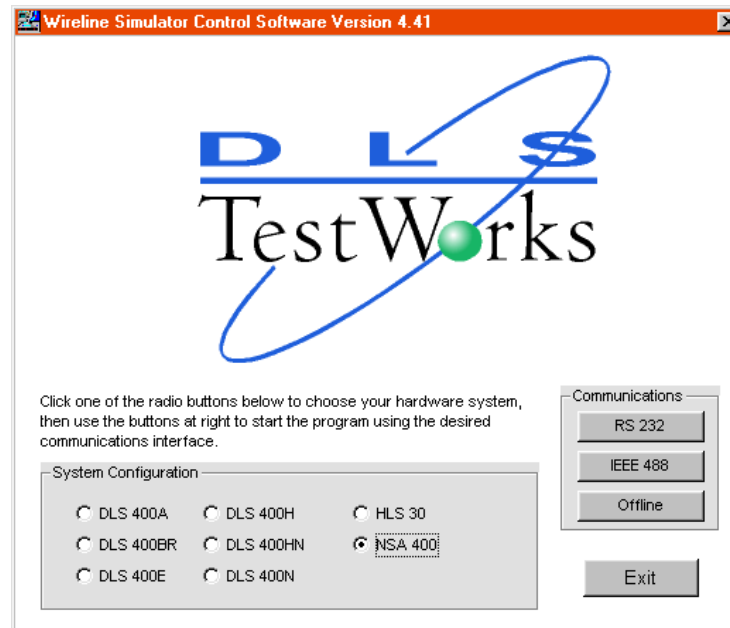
Wireline Simulator Control Software Version 4.41

DLS
TestWorks

Click one of the radio buttons below to choose your hardware system, then use the buttons at right to start the program using the desired communications interface.

System Configuration

DLS 400A
DLS 400H
HLS 30
DLS 400BR
DLS 400HN
NSA 400
DLS 400E
DLS 400N

Communications
RS 232
IEEE 488
Offline

Exit